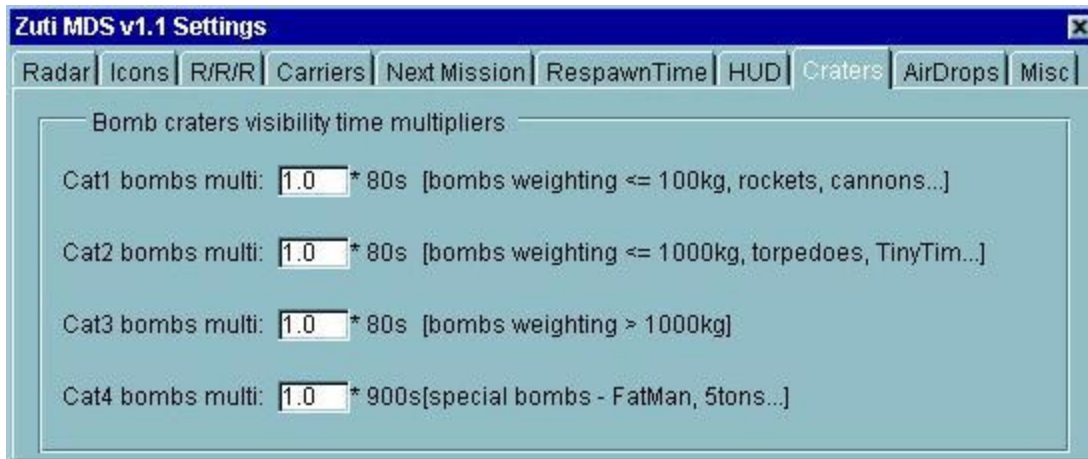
Zuti MDS v1.1 Settings

Radar | Icons | R/R/R | Carriers | Next Mission | RespawnTime | HUD | Craters | AirDrops | Misc

Bomb craters visibility time multipliers

Cat1 bombs multi: 1.0 * 80s [bombs weighting <= 100kg, rockets, cannons...]

Cat2 bombs multi: 1.0 * 80s [bombs weighting <= 1000kg, torpedoes, TinyTim...]

Cat3 bombs multi: 1.0 * 80s [bombs weighting > 1000kg]

Cat4 bombs multi: 1.0 * 900s[special bombs - FatMan, 5tons...]